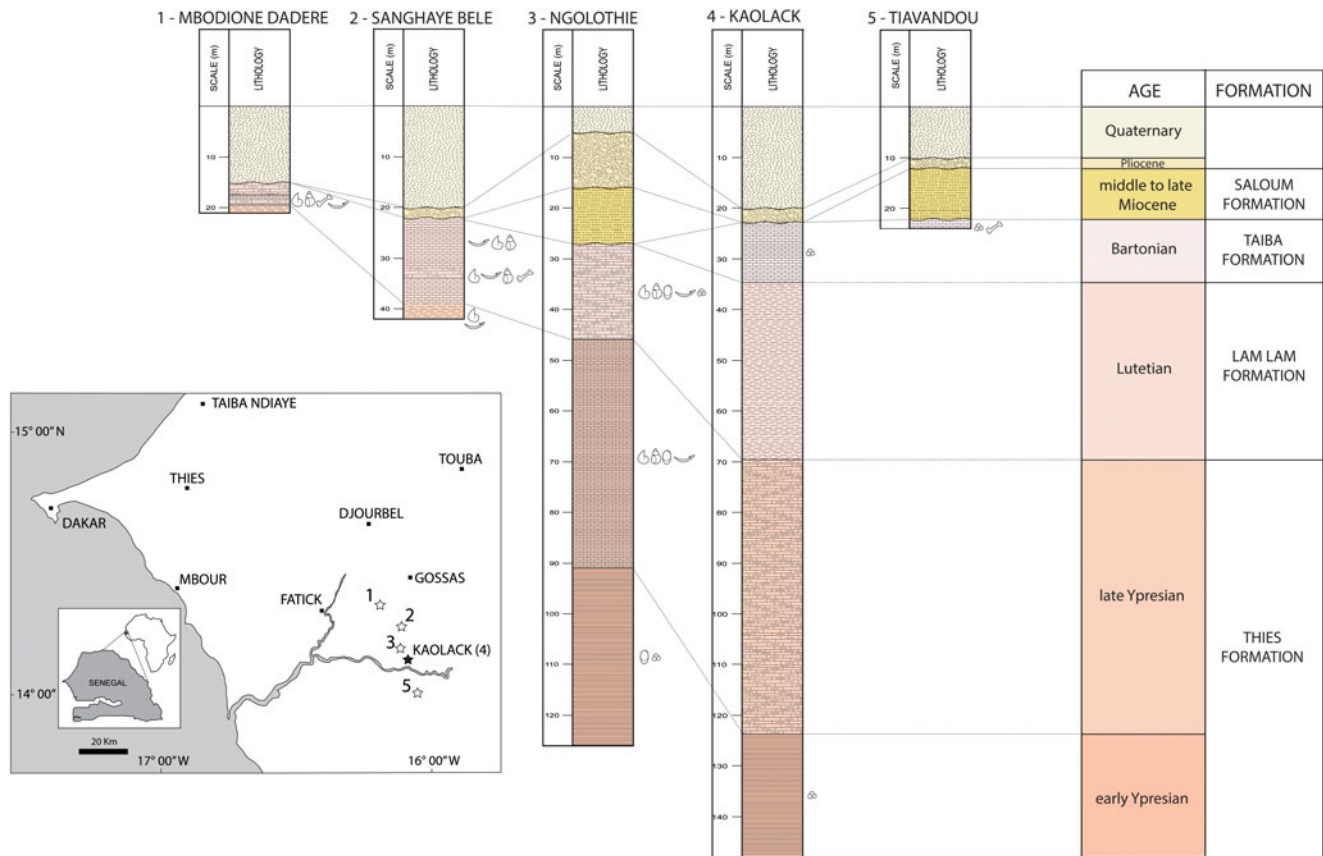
1 - MBODIONE DADERE

SCALE (m) | LITHOLOGY

10
20

2 - SANGHAYE BELE

SCALE (m) | LITHOLOGY

10
20
30
40

3 - NGOLOTHIE

SCALE (m) | LITHOLOGY

10
20
30
40
50
60
70
80
90
100
110
120

4 - KAOLACK

SCALE (m) | LITHOLOGY

10
20
30
40
50
60
70
80
90
100
110
120
130
140

5 - TIAVANDOU

SCALE (m) | LITHOLOGY

10
20

| AGE | FORMATION |
|---|---|
| Quaternary | |
| Pliocene | |
| middle to late Miocene | SALOUM FORMATION |
| Bartonian | TAIBA FORMATION |
| Lutetian | LAM LAM FORMATION |
| late Ypresian | THIES FORMATION |
| early Ypresian | |

TAIBA NDIAYE
15° 00" N
THIES
TOUBA
DAKAR
DJOURBEL
MBOUR
GOSSAS
FATICK
1
2
3
KAOLACK (4)
5
14° 00"
SENEGAL
20 Km
17° 00" W
16° 00" W